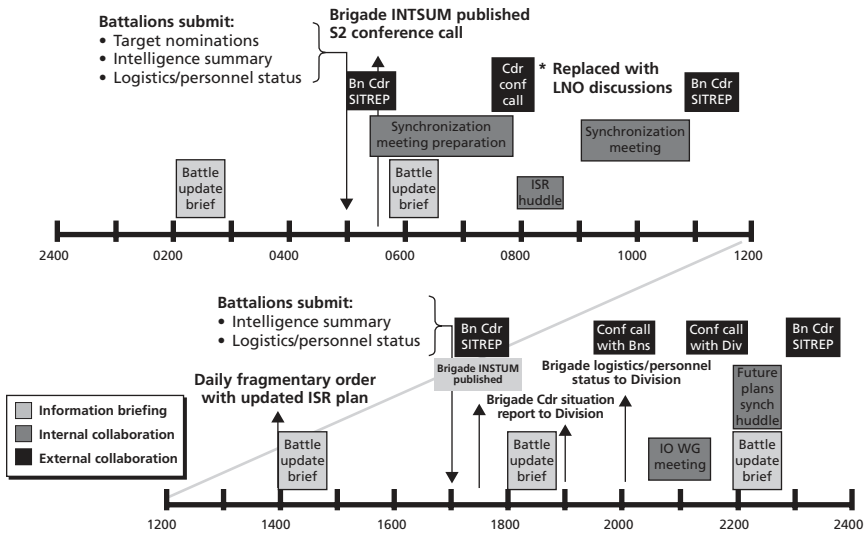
Battalions submit:
• Target nominations
• Intelligence summary
• Logistics/personnel status

Brigade INTSUM published
S2 conference call

Bn Cdr SITREP

Cdr conf call

* Replaced with LNO discussions

Bn Cdr SITREP

Synchronization meeting preparation

Synchronization meeting

Battle update brief

Battle update brief

ISR huddle

2400 0200 0400 0600 0800 1000 1200

Battalions submit:
• Intelligence summary
• Logistics/personnel status

Bn Cdr SITREP

Brigade INSTUM published

Conf call with Bns

Conf call with Div

Bn Cdr SITREP

Daily fragmentary order with updated ISR plan

Brigade logistics/personnel status to Division

Brigade Cdr situation report to Division

Future plans synch huddle

Information briefing
Internal collaboration
External collaboration

Battle update brief

Battle update brief

IO WG meeting

Battle update brief

1200 1400 1600 1800 2000 2200 2400